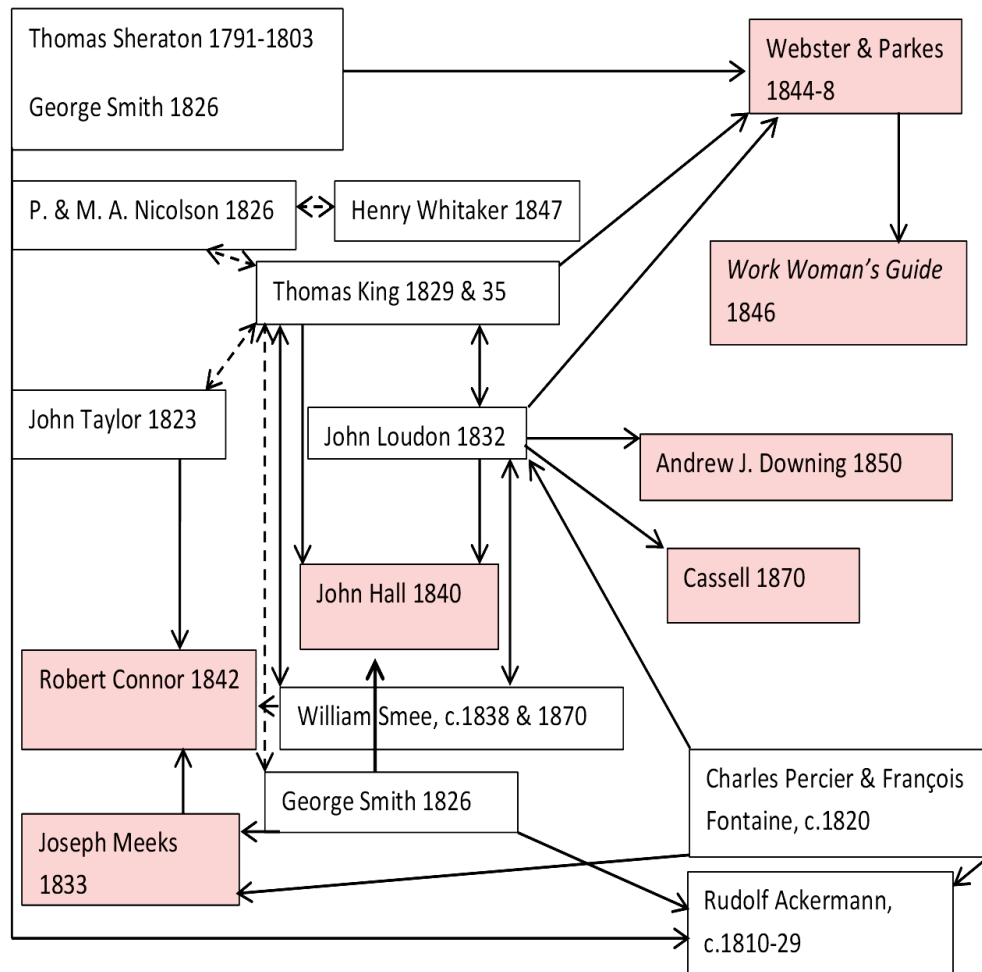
Thomas Sheraton 1791-1803

George Smith 1826

Webster & Parkes 1844-8

P. & M. A. Nicolson 1826

Henry Whitaker 1847

Work Woman's Guide 1846

Thomas King 1829 & 35

John Taylor 1823

John Loudon 1832

Andrew J. Downing 1850

Cassell 1870

John Hall 1840

Robert Connor 1842

William Smee, c.1838 & 1870

George Smith 1826

Charles Percier & François Fontaine, c.1820

Joseph Meeks 1833

Rudolf Ackermann, c.1810-29